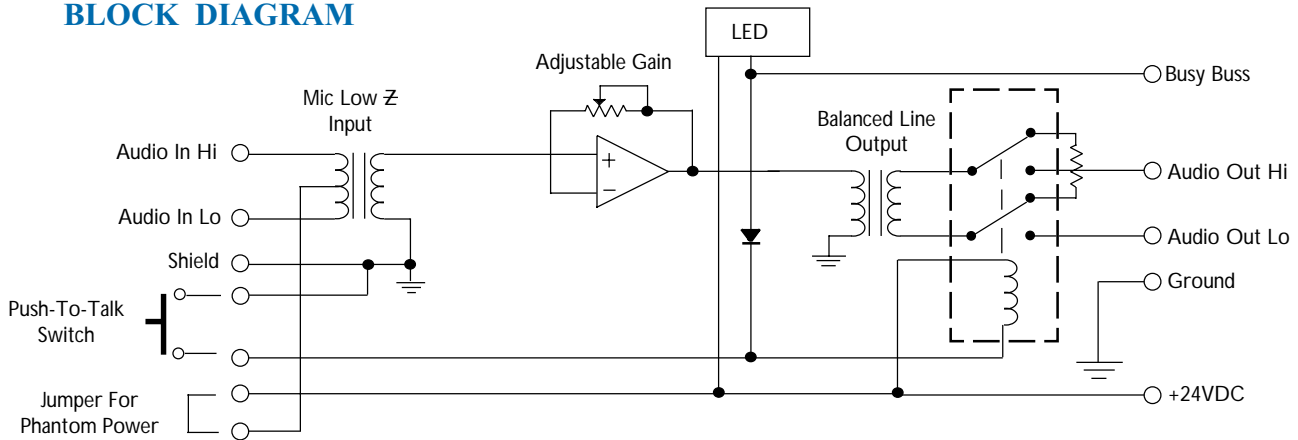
BLOCK DIAGRAM

LED

Adjustable Gain

Busy Buss

Mic Low Ƶ Input

Balanced Line Output

Audio In Hi

Audio Out Hi

Audio In Lo

Audio Out Lo

Shield

Ground

Push-To-Talk Switch

Jumper For Phantom Power

+24VDC